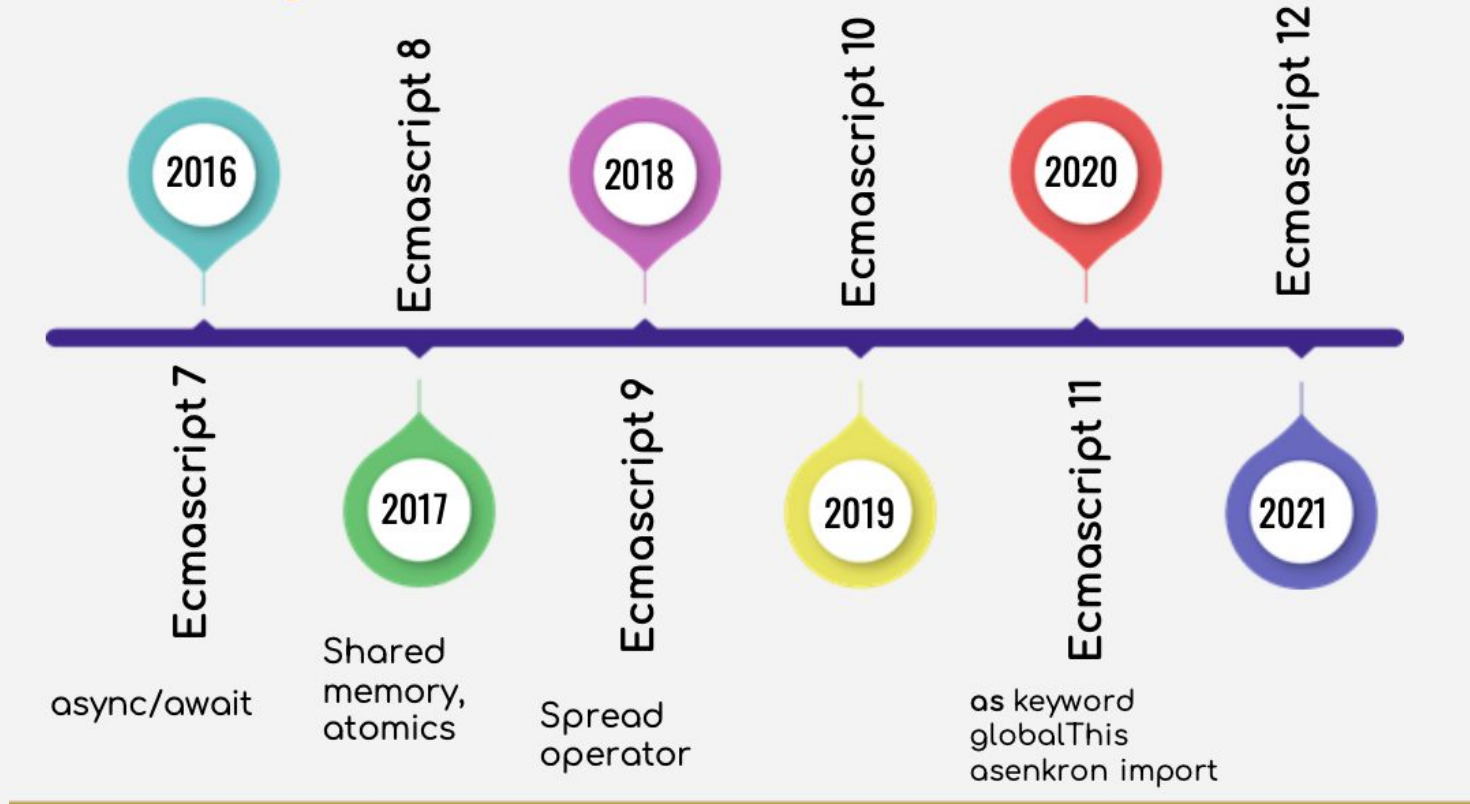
2016

Ecmascript 7

async/await

Ecmascript 8

2017

Shared memory, atomics

2018

Ecmascript 9

Spread operator

Ecmascript 10

2019

2020

Ecmascript 11

as keyword
globalThis
asenkron import

Ecmascript 12

2021